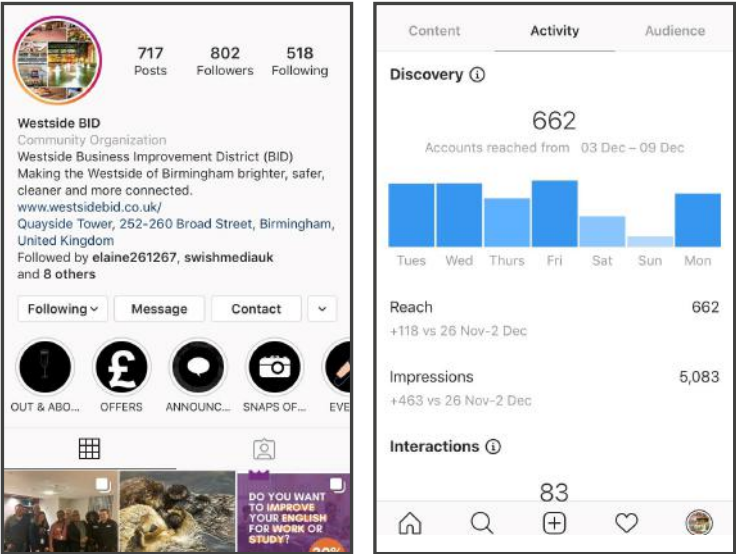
717 Posts
802 Followers
518 Following

Westside BID
Community Organization
Westside Business Improvement District (BID) Making the Westside of Birmingham brighter, safer, cleaner and more connected.
www.westsidebid.co.uk/
Quayside Tower, 252-260 Broad Street, Birmingham, United Kingdom
Followed by elaine261267, swishmediauk and 8 others

Following
Message
Contact

OUT & ABO...
OFFERS
ANNOUNC...
SNAPS OF...
EVE

DO YOU WANT TO IMPROVE YOUR ENGLISH FOR WORK OR STUDY?

Content
Activity
Audience

Discovery

662
Accounts reached from 03 Dec – 09 Dec

Tues Wed Thurs Fri Sat Sun Mon

Reach 662
+118 vs 26 Nov-2 Dec

Impressions 5,083
+463 vs 26 Nov-2 Dec

Interactions

83